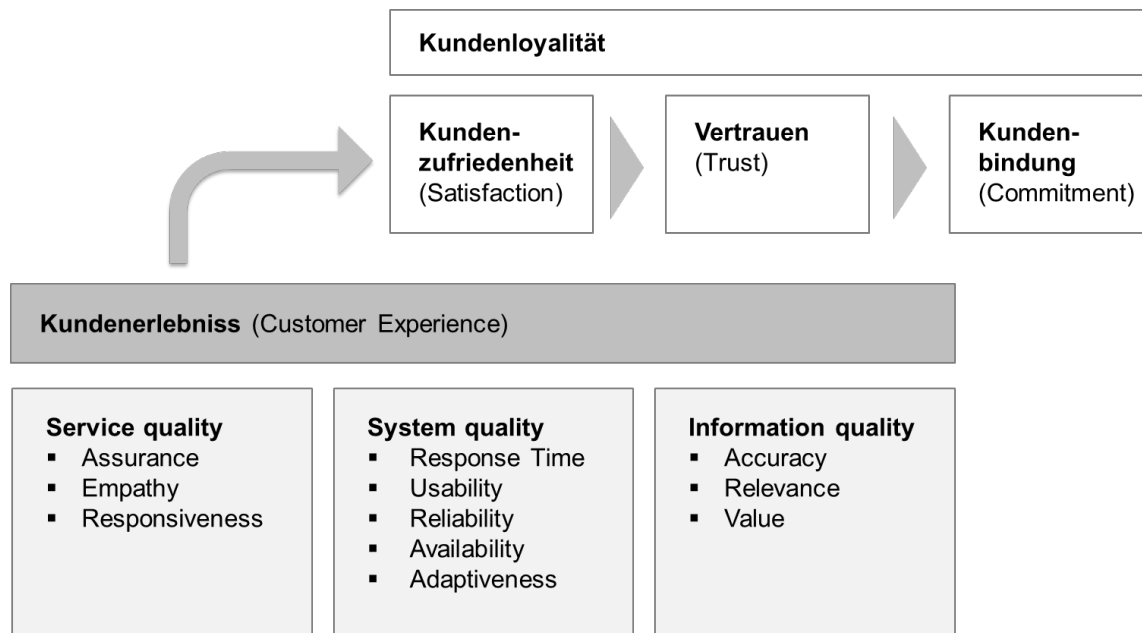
Kundenloyalität

Kundenzufriedenheit (Satisfaction)

Vertrauen (Trust)

Kundenbindung (Commitment)

Kundenerlebniss (Customer Experience)

Service quality
▪ Assurance
▪ Empathy
▪ Responsiveness

System quality
▪ Response Time
▪ Usability
▪ Reliability
▪ Availability
▪ Adaptiveness

Information quality
▪ Accuracy
▪ Relevance
▪ Value